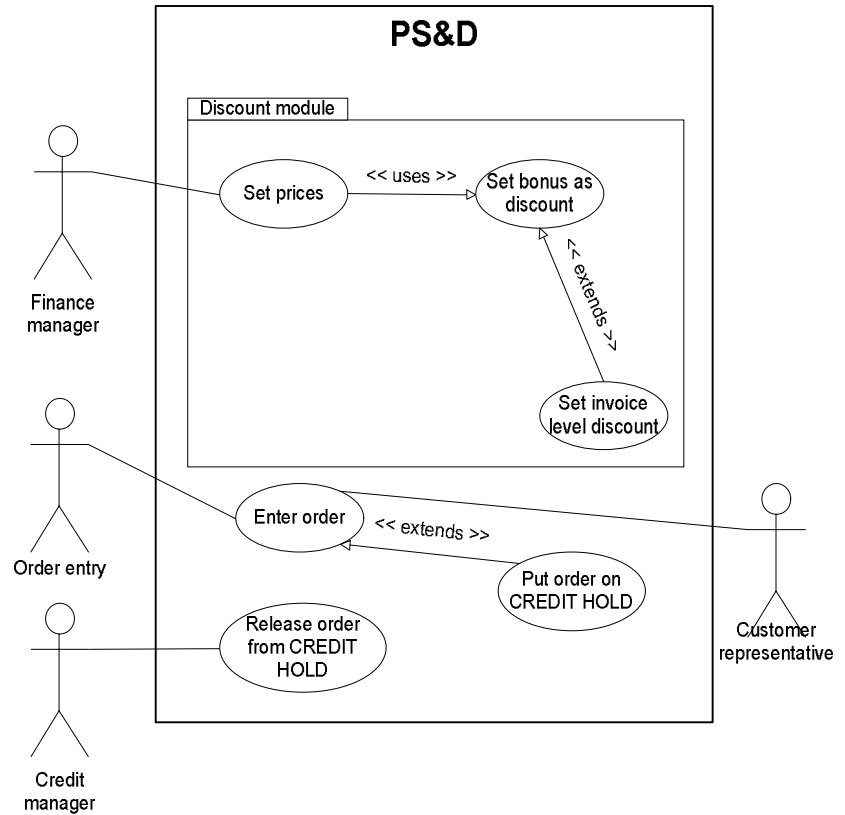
PS&D

Discount module

Finance manager

Set prices

<< uses >>

Set bonus as discount

<< extends >>

Set invoice level discount

Order entry

Enter order

<< extends >>

Put order on CREDIT HOLD

Customer representative

Credit manager

Release order from CREDIT HOLD